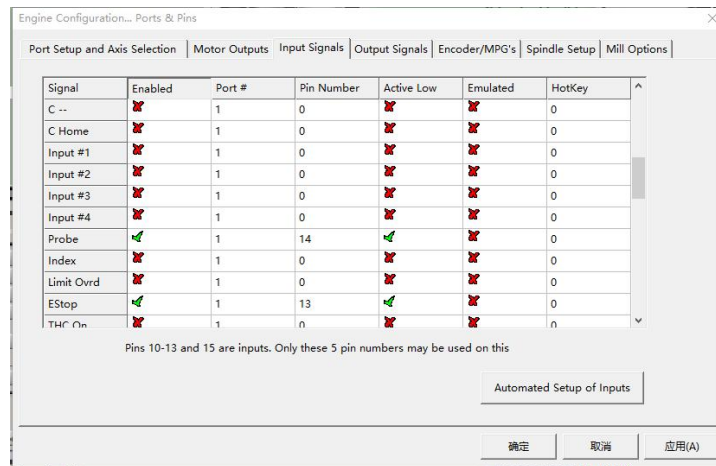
Engine Configuration... Ports & Pins

Port Setup and Axis Selection | Motor Outputs | Input Signals | Output Signals | Encoder/MPG's | Spindle Setup | Mill Options

| Signal | Enabled | Port # | Pin Number | Active Low | Emulated | HotKey |
|---|---|---|---|---|---|---|
| C -- | X | 1 | 0 | X | X | 0 |
| C Home | X | 1 | 0 | X | X | 0 |
| Input #1 | X | 1 | 0 | X | X | 0 |
| Input #2 | X | 1 | 0 | X | X | 0 |
| Input #3 | X | 1 | 0 | X | X | 0 |
| Input #4 | X | 1 | 0 | X | X | 0 |
| Probe | ✓ | 1 | 14 | ✓ | X | 0 |
| Index | X | 1 | 0 | X | X | 0 |
| Limit Ovrd | X | 1 | 0 | X | X | 0 |
| EStop | ✓ | 1 | 13 | ✓ | X | 0 |
| THC On | X | 1 | 0 | X | X | 0 |

Pins 10-13 and 15 are inputs. Only these 5 pin numbers may be used on this

Automated Setup of Inputs

确定 取消 应用(A)